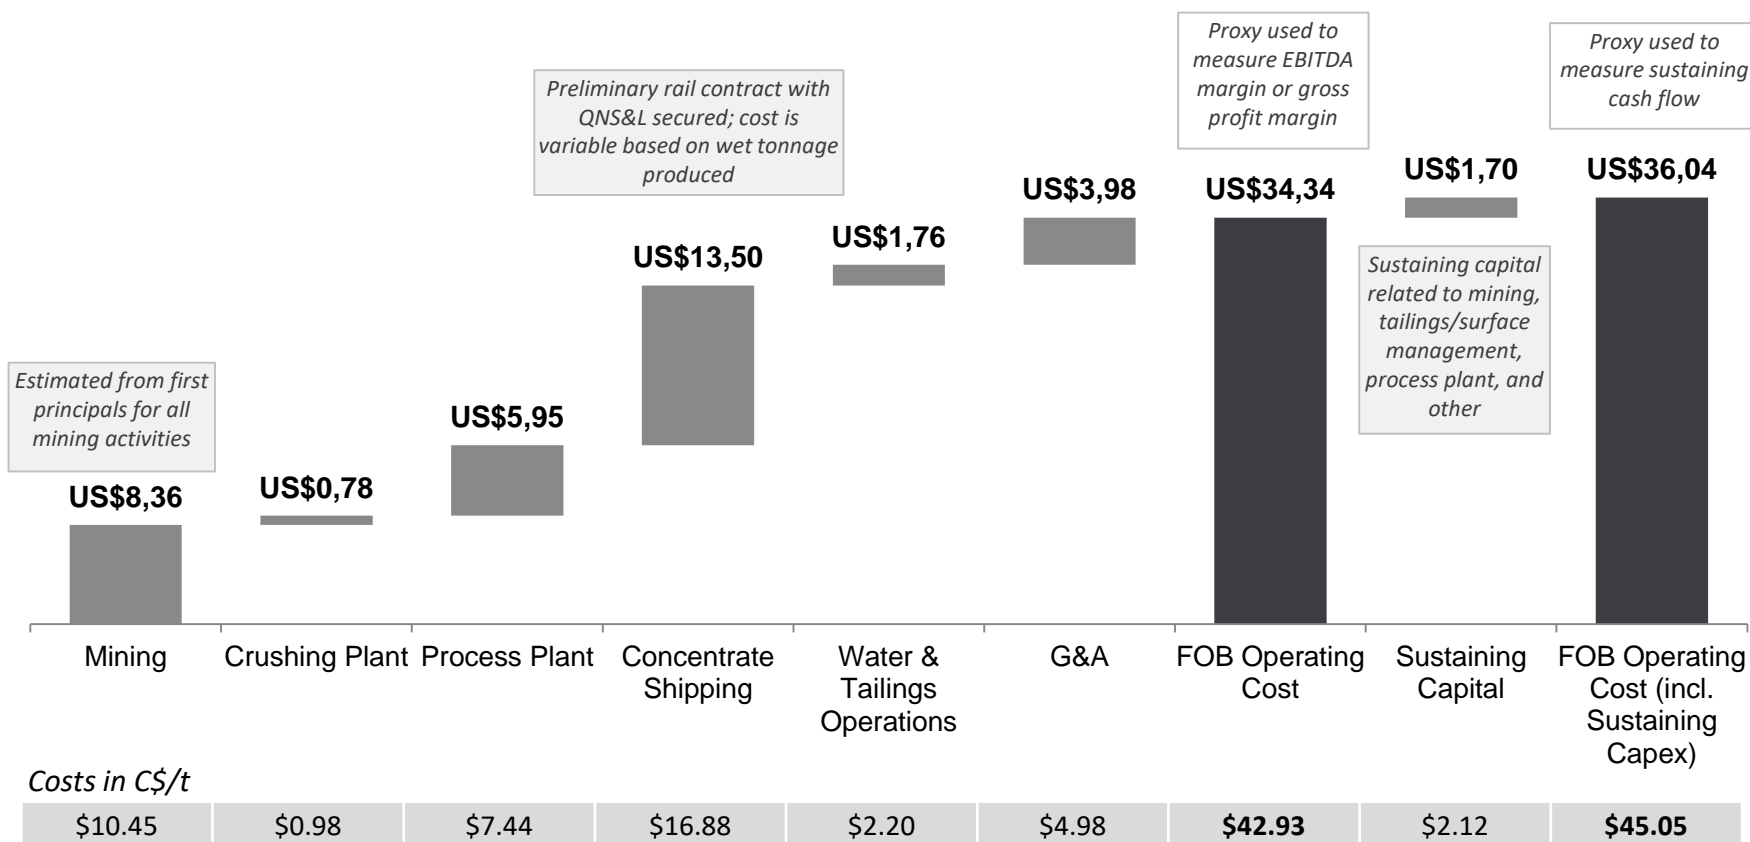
Proxy used to measure EBITDA margin or gross profit margin

Proxy used to measure sustaining cash flow

Preliminary rail contract with QNS&L secured; cost is variable based on wet tonnage produced

US$3,98

US$34,34

US$1,70

US$36,04

US$1,76

US$13,50

Sustaining capital related to mining, tailings/surface management, process plant, and other

Estimated from first principals for all mining activities

US$5,95

US$8,36

US$0,78

Mining

Crushing Plant

Process Plant

Concentrate Shipping

Water & Tailings Operations

G&A

FOB Operating Cost

Sustaining Capital

FOB Operating Cost (incl. Sustaining Capex)

Costs in C$/t

| $10.45 | $0.98 | $7.44 | $16.88 | $2.20 | $4.98 | **$42.93** | $2.12 | **$45.05** |
|---|---|---|---|---|---|---|---|---|